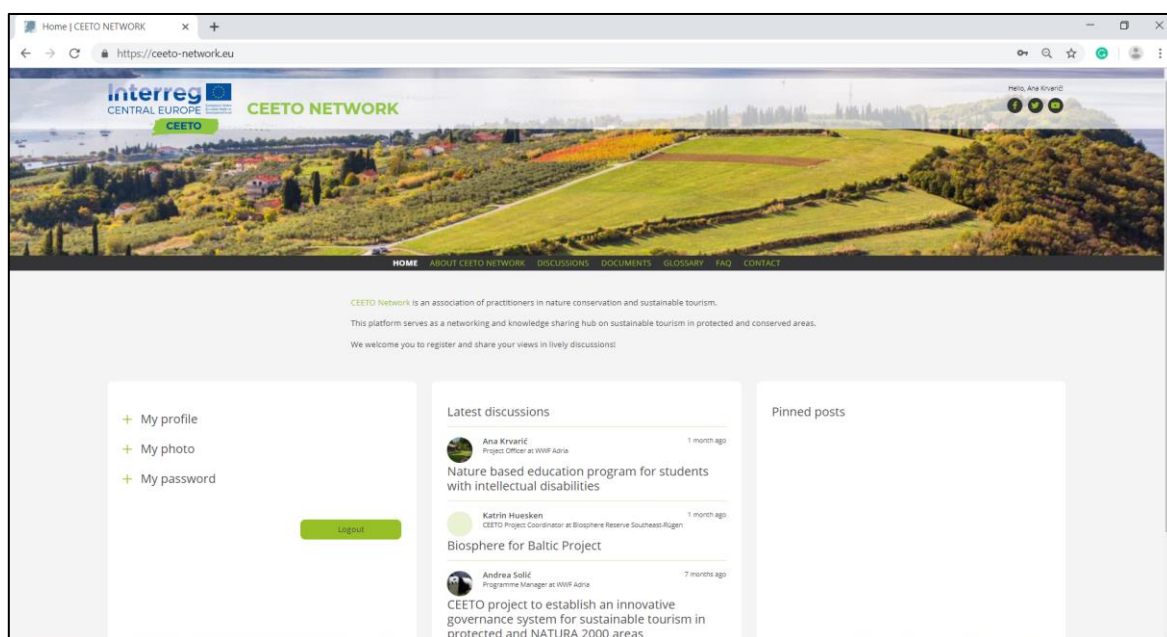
Home | CEETO NETWORK × +

https://ceeto-network.eu

Interreg CENTRAL EUROPE CEETO

CEETO NETWORK

Hello, Ana Krvarić

HOME ABOUT CEETO NETWORK DISCUSSIONS DOCUMENTS GLOSSARY FAQ CONTACT

CEETO Network is an association of practitioners in nature conservation and sustainable tourism.

This platform serves as a networking and knowledge sharing hub on sustainable tourism in protected and conserved areas.

We welcome you to register and share your views in lively discussions!

+ My profile
+ My photo
+ My password

Logout

Latest discussions

Ana Krvarić
Project Officer at WWF Adria
1 month ago
Nature based education program for students with intellectual disabilities

Katrin Huesken
CEETO Project Coordinator at Biosphere Reserve Southeast-Rügen
1 month ago
Biosphere for Baltic Project

Andrea Solić
Programme Manager at WWF Adria
7 months ago
CEETO project to establish an innovative governance system for sustainable tourism in protected and NATURA 2000 areas

Pinned posts